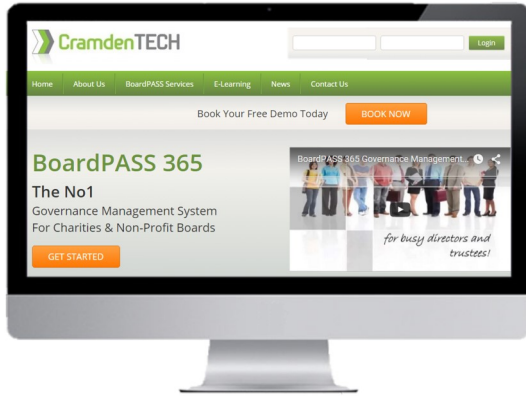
CramdenTECH

Login

Home About Us BoardPASS Services E-Learning News Contact Us

Book Your Free Demo Today BOOK NOW

BoardPASS 365

The No1

Governance Management System For Charities & Non-Profit Boards

GET STARTED

BoardPASS 365 Governance Management...

for busy directors and trustees!